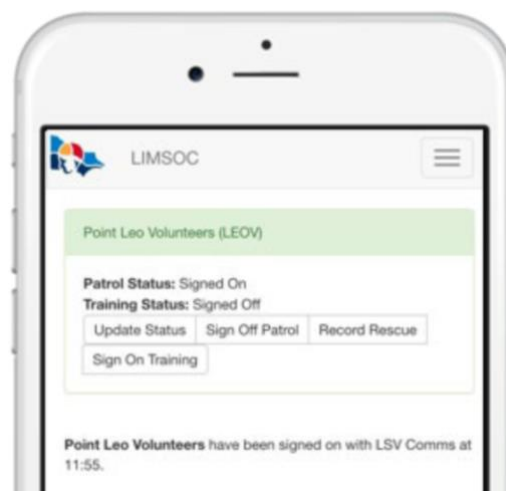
LIMSOC

Point Leo Volunteers (LEOV)

**Patrol Status:** Signed On
**Training Status:** Signed Off

Update Status | Sign Off Patrol | Record Rescue

Sign On Training

**Point Leo Volunteers** have been signed on with LSV Comms at 11:55.